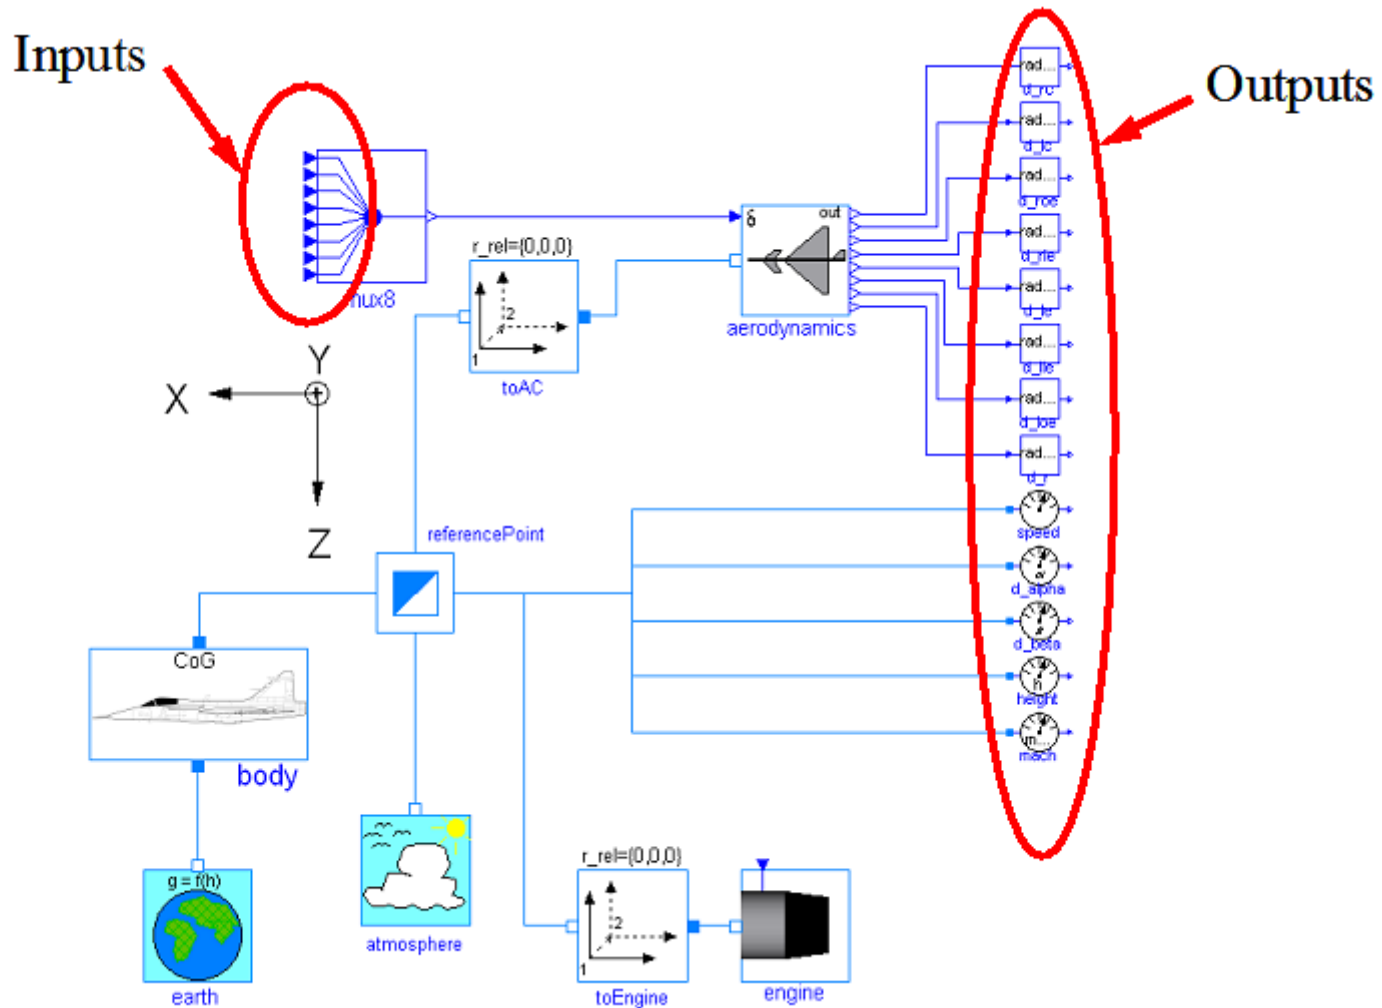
Inputs

Outputs

mux8

r_rel={0,0,0}

2

1

toAC

δ

out

aerodynamics

rad...
d_rc

rad...
d_lc

rad...
d_roe

rad...
d_rie

rad...
d_lie

rad...
d_lie

rad...
d_loe

rad...
d_r

speed

d_alpha

d_beta

height

mach

Y

X

Z

referencePoint

CoG

body

atmosphere

r_rel={0,0,0}

2

1

toEngine

engine

g = f(h)

earth